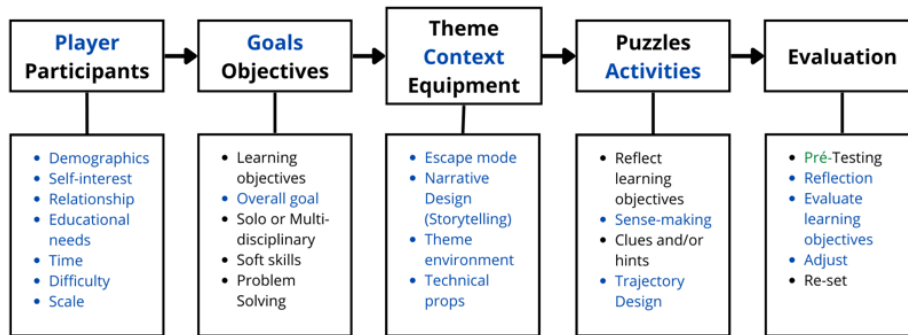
Player
Participants

Goals
Objectives

Theme
Context
Equipment

Puzzles
Activities

Evaluation

- Demographics
- Self-interest
- Relationship
- Educational needs
- Time
- Difficulty
- Scale

- Learning objectives
- Overall goal
- Solo or Multi-disciplinary
- Soft skills
- Problem Solving

- Escape mode
- Narrative Design (Storytelling)
- Theme environment
- Technical props

- Reflect learning objectives
- Sense-making
- Clues and/or hints
- Trajectory Design

- Pré-Testing
- Reflection
- Evaluate learning objectives
- Adjust
- Re-set